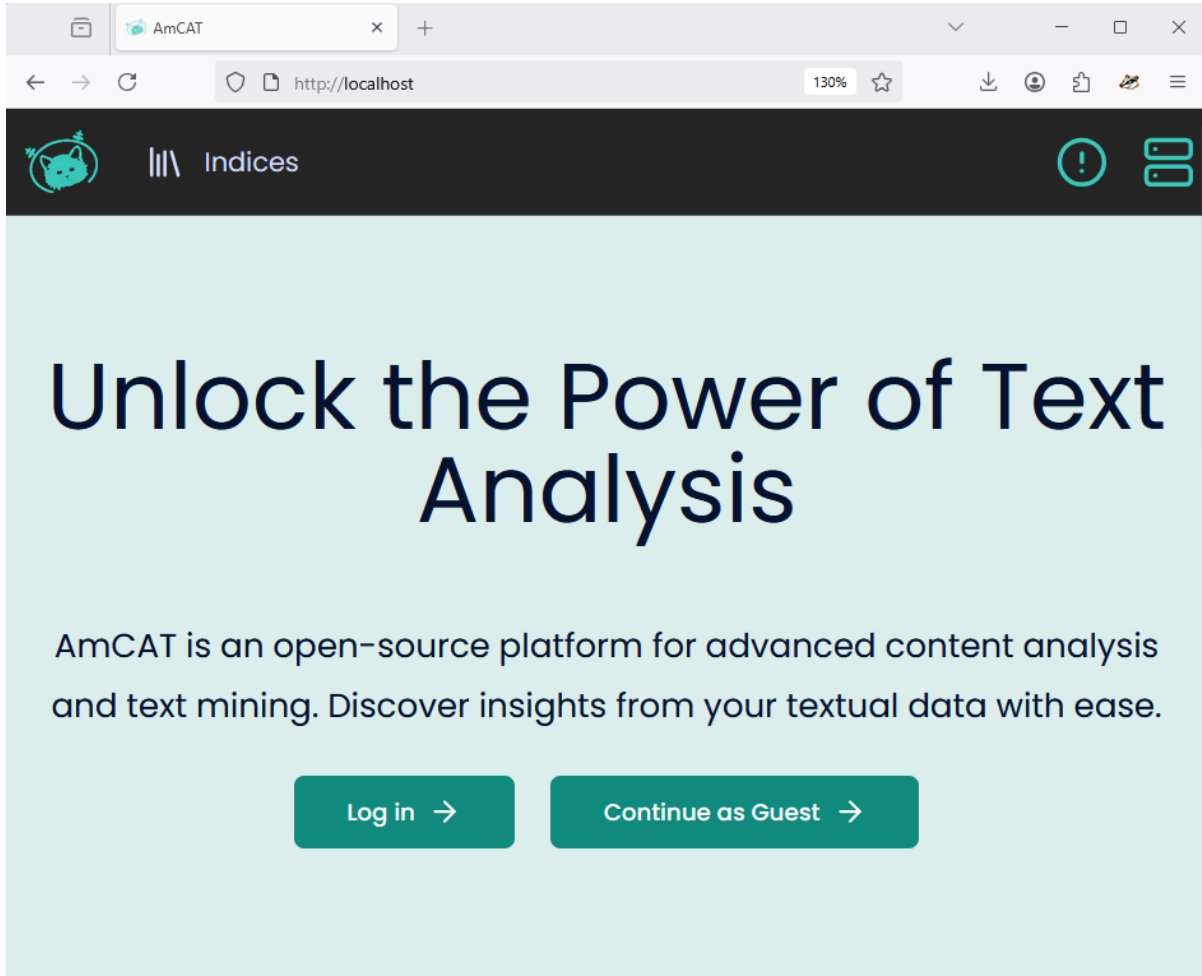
AmCAT

http://localhost

130%

Indices

Unlock the Power of Text Analysis

AmCAT is an open-source platform for advanced content analysis and text mining. Discover insights from your textual data with ease.

Log in →

Continue as Guest →